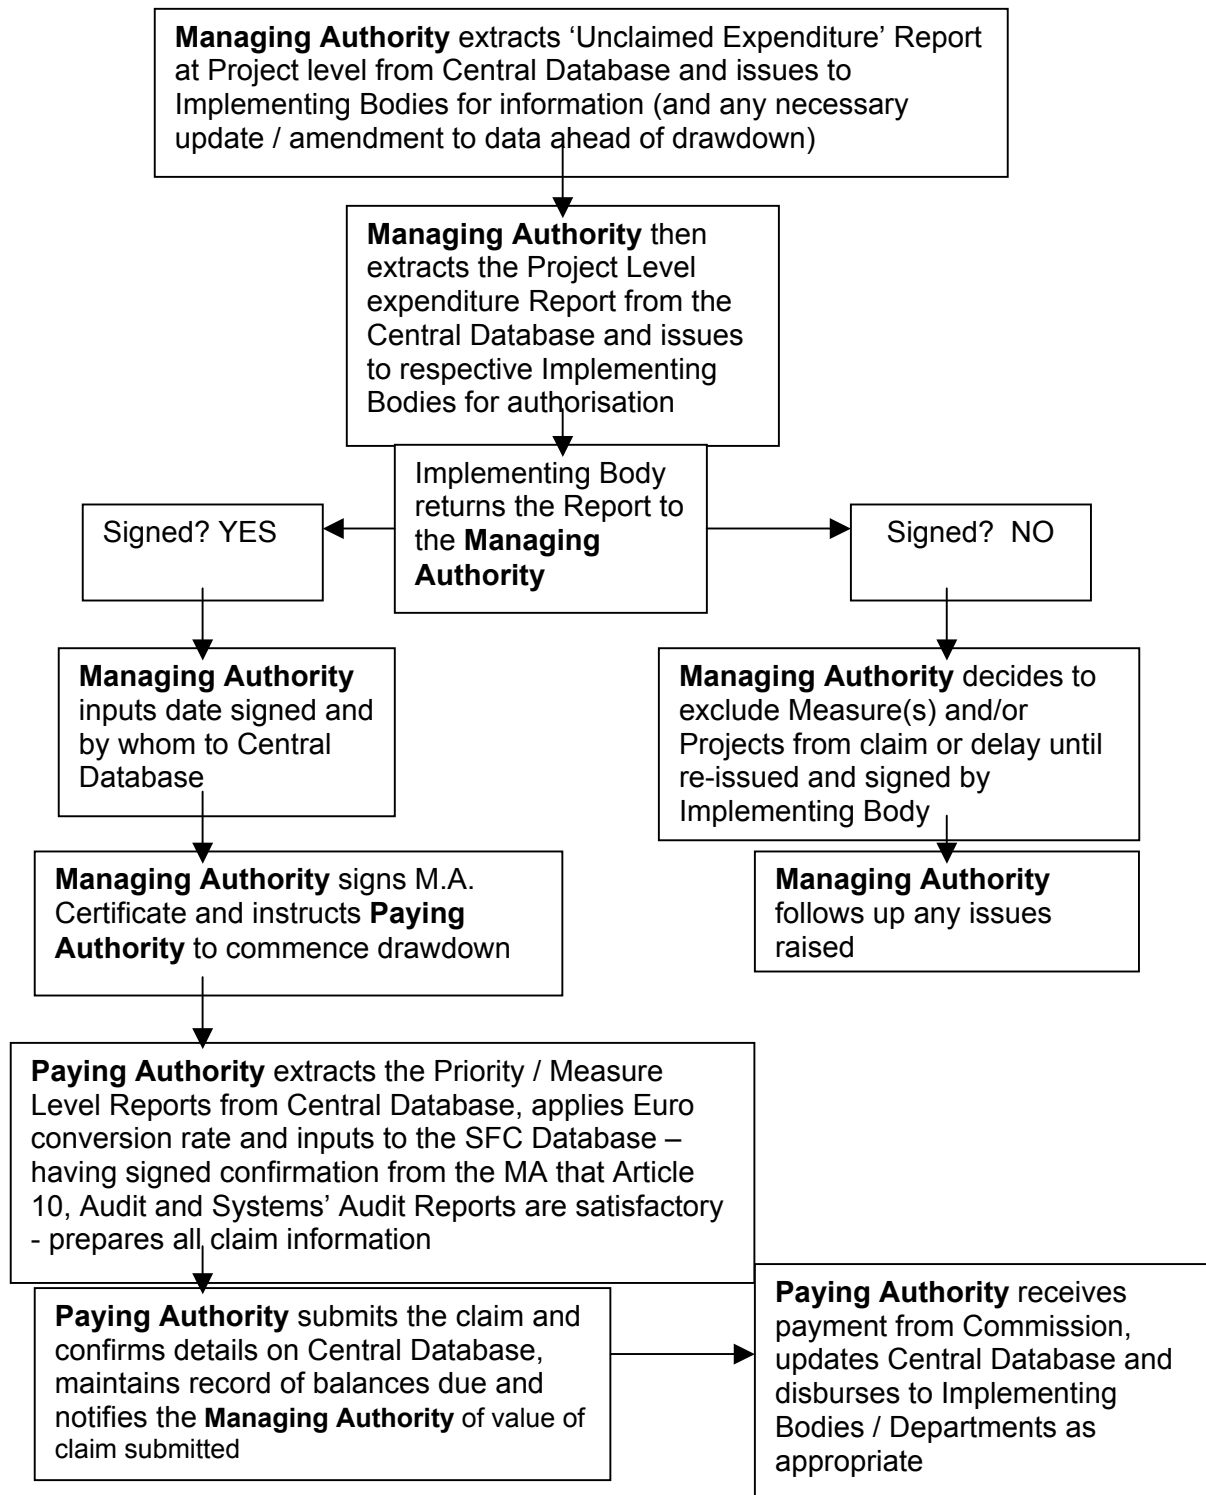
**Managing Authority** extracts 'Unclaimed Expenditure' Report at Project level from Central Database and issues to Implementing Bodies for information (and any necessary update / amendment to data ahead of drawdown)

**Managing Authority** then extracts the Project Level expenditure Report from the Central Database and issues to respective Implementing Bodies for authorisation

Implementing Body returns the Report to the **Managing Authority**

Signed? YES

Signed? NO

**Managing Authority** inputs date signed and by whom to Central Database

**Managing Authority** decides to exclude Measure(s) and/or Projects from claim or delay until re-issued and signed by Implementing Body

**Managing Authority** signs M.A. Certificate and instructs **Paying Authority** to commence drawdown

**Managing Authority** follows up any issues raised

**Paying Authority** extracts the Priority / Measure Level Reports from Central Database, applies Euro conversion rate and inputs to the SFC Database – having signed confirmation from the MA that Article 10, Audit and Systems' Audit Reports are satisfactory - prepares all claim information

**Paying Authority** submits the claim and confirms details on Central Database, maintains record of balances due and notifies the **Managing Authority** of value of claim submitted

**Paying Authority** receives payment from Commission, updates Central Database and disburses to Implementing Bodies / Departments as appropriate